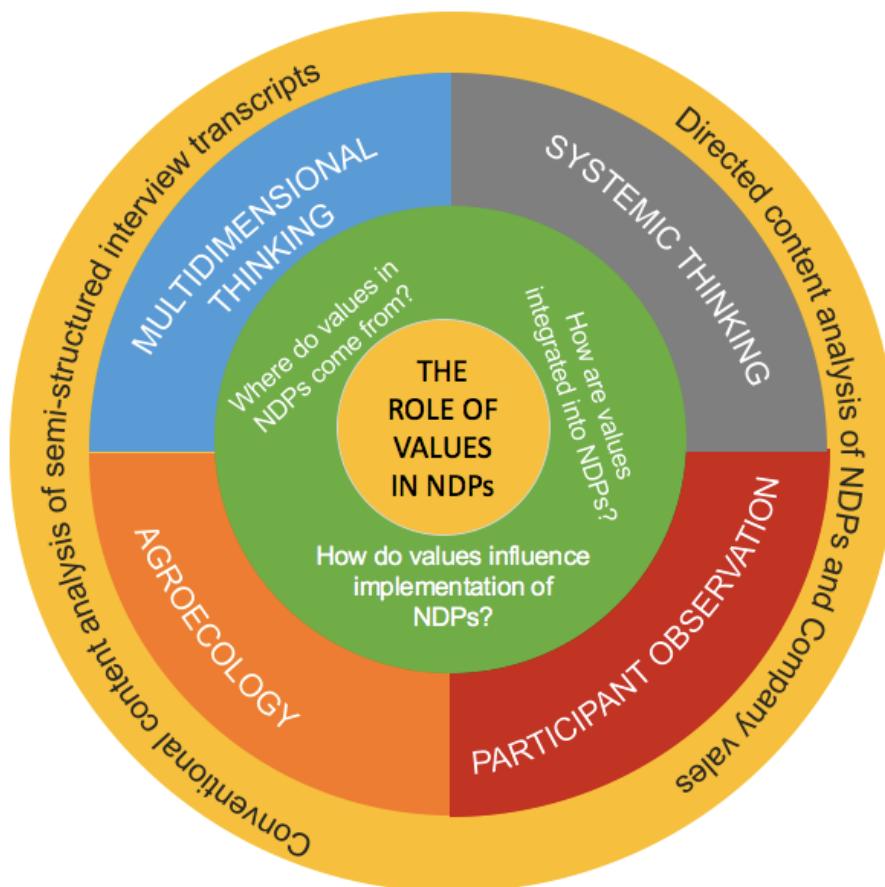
THE ROLE OF VALUES IN NDPs

Where do values in NDPs come from?

How are values integrated into NDPs?

How do values influence implementation of NDPs?

MULTIDIMENSIONAL THINKING

SYSTEMIC THINKING

AGROECOLOGY

PARTICIPANT OBSERVATION

Conventional content analysis of semi-structured interview transcripts

Directed content analysis of NDPs and Company vales